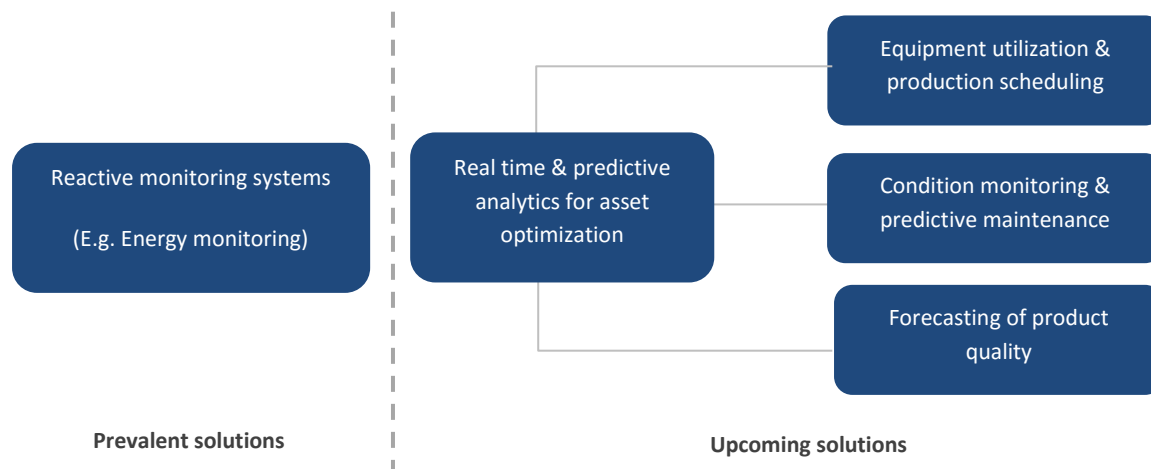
Reactive monitoring systems

(E.g. Energy monitoring)

Prevalent solutions

Real time & predictive analytics for asset optimization

Equipment utilization & production scheduling

Condition monitoring & predictive maintenance

Forecasting of product quality

Upcoming solutions